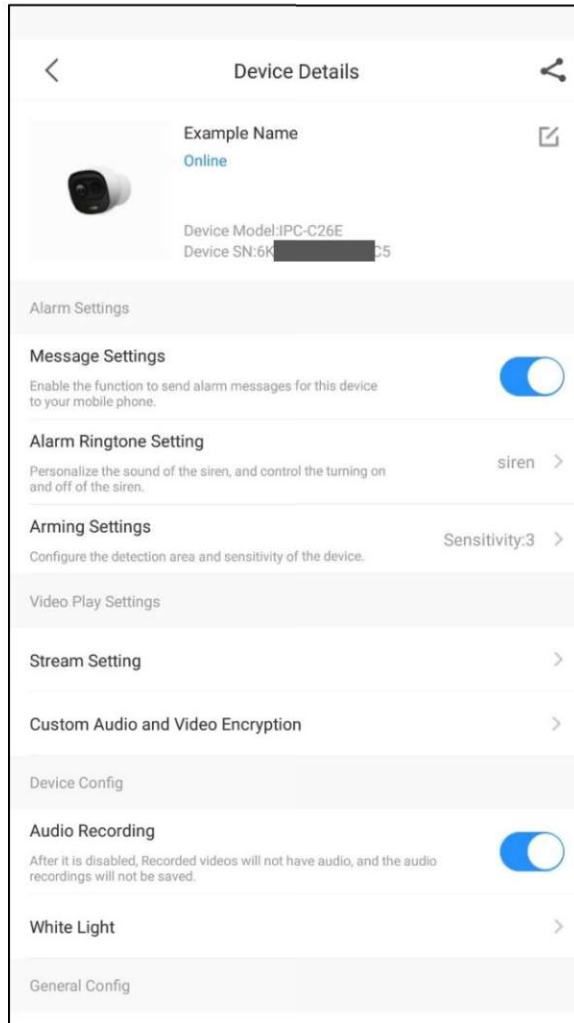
Device Details

Example Name
Online

Device Model:IPC-C26E
Device SN:6K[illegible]C5

Alarm Settings

Message Settings
Enable the function to send alarm messages for this device to your mobile phone.

Alarm Ringtone Setting
Personalize the sound of the siren, and control the turning on and off of the siren.
siren

Arming Settings
Configure the detection area and sensitivity of the device.
Sensitivity:3

Video Play Settings

Stream Setting

Custom Audio and Video Encryption

Device Config

Audio Recording
After it is disabled, Recorded videos will not have audio, and the audio recordings will not be saved.

White Light

General Config